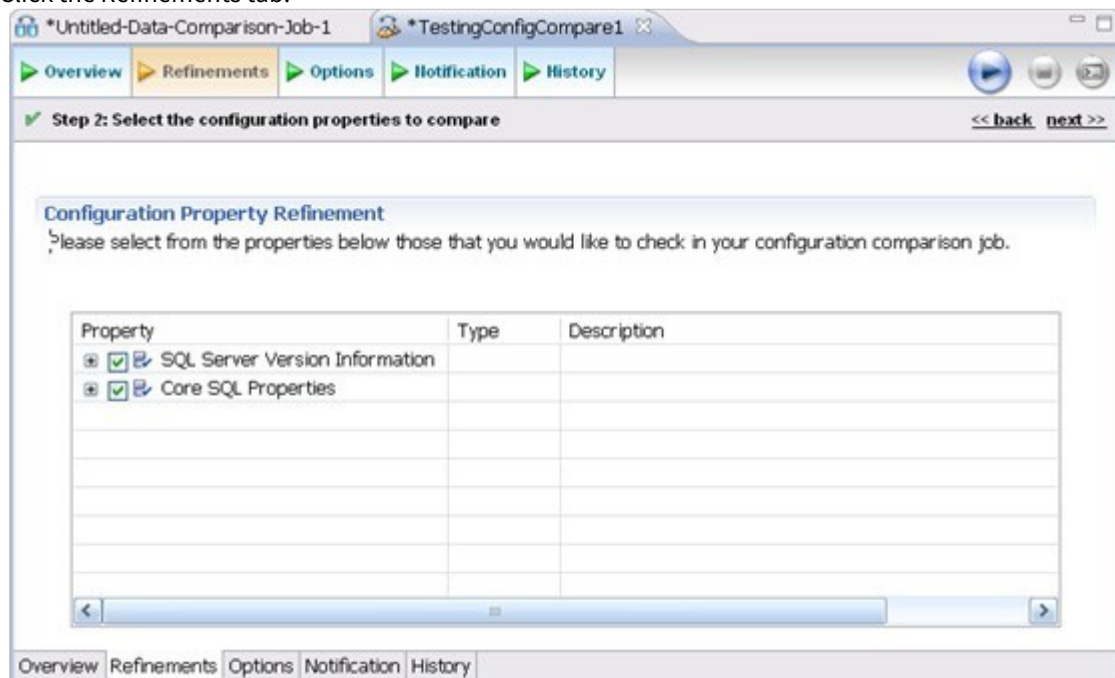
Click the Refinements tab.

*Untitled-Data-Comparison-Job-1 *TestingConfigCompare1

Overview Refinements Options Notification History

Step 2: Select the configuration properties to compare

<< back next >>

Configuration Property Refinement

Please select from the properties below those that you would like to check in your configuration comparison job.

| Property | Type | Description |
|---|---|---|
| SQL Server Version Information | | |
| Core SQL Properties | | |

Overview Refinements Options Notification History